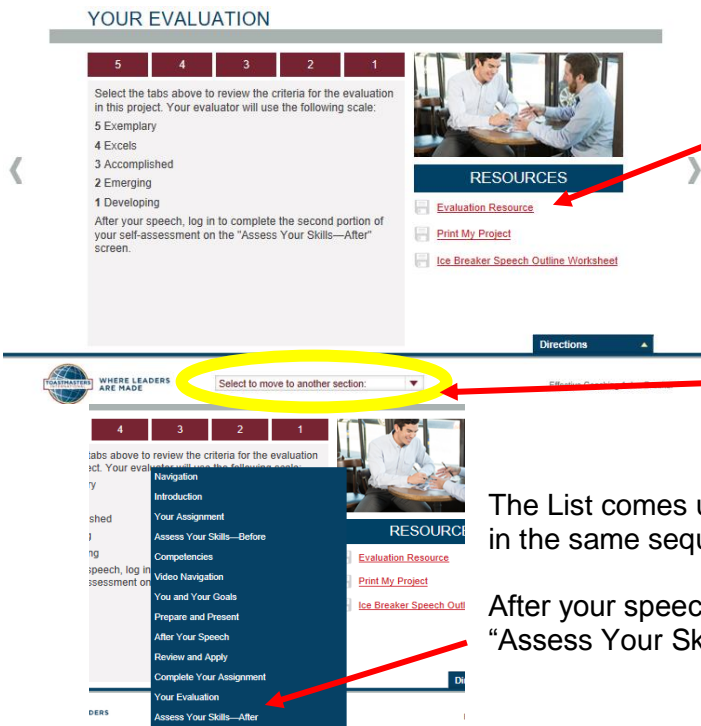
YOUR EVALUATION

| 5 | 4 | 3 | 2 | 1 |
|---|---|---|---|---|

Select the tabs above to review the criteria for the evaluation in this project. Your evaluator will use the following scale:

5 Exemplary
4 Excels
3 Accomplished
2 Emerging
1 Developing

After your speech, log in to complete the second portion of your self-assessment on the "Assess Your Skills—After" screen.

RESOURCES

Evaluation Resource
Print My Project
Ice Breaker Speech Outline Worksheet

Directions

TOASTMASTERS INTERNATIONAL WHERE LEADERS ARE MADE

Select to move to another section:

Effective Speaking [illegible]

| 4 | 3 | 2 | 1 |
|---|---|---|---|

tabs above to review the criteria for the evaluation ect. Your evaluator will use the following scale:
ry
shed
g
ng
speech, log in
ssessment on

Navigation
Introduction
Your Assignment
Assess Your Skills—Before
Competencies
Video Navigation
You and Your Goals
Prepare and Present
After Your Speech
Review and Apply
Complete Your Assignment
Your Evaluation
Assess Your Skills—After

RESOURCE

Evaluation Resource
Print My Project
Ice Breaker Speech Outl

Di

DERS

The List comes u
in the same sequ

After your speec
“Assess Your Sk